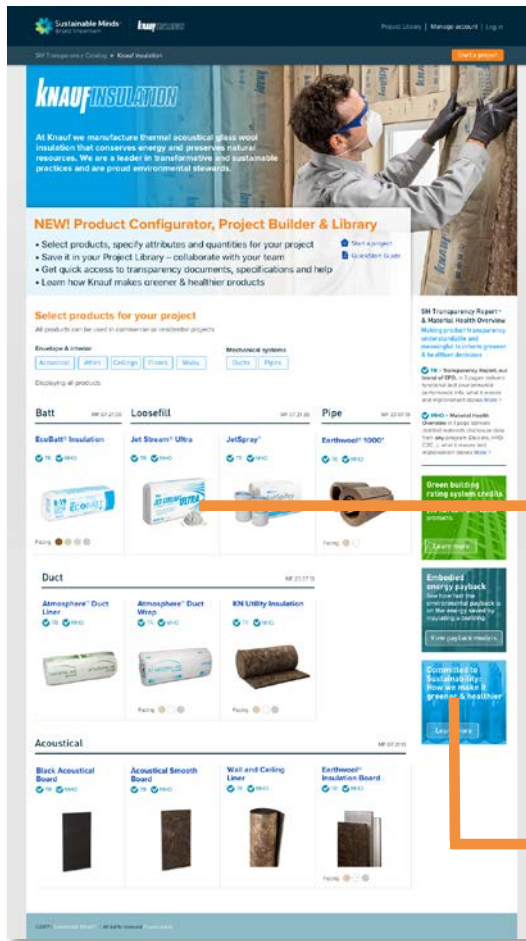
Sustainable Minds Brand Showroom

Project Library | Manage account | Log in

SM Transparency Catalog » Knauf Insulation

Start a project

KNAUF INSULATION

At Knauf we manufacture thermal acoustical glass wool insulation that conserves energy and preserves natural resources. We are a leader in transformative and sustainable practices and are proud environmental stewards.

NEW! Product Configurator, Project Builder & Library

• Select products, specify attributes and quantities for your project
• Save it in your Project Library – collaborate with your team
• Get quick access to transparency documents, specifications and help
• Learn how Knauf makes greener & healthier products

Start a project

QuickStart Guide

Select products for your project

All products can be used in commercial or residential projects

Envelope & interior

Acoustical | Attics | Ceilings | Floors | Walls

Mechanical systems

Ducts | Pipes

Displaying all products

Batt

EcoBatt® Insulation

TR MHO

Facing

Loosefill

Jet Stream® Ultra

JetSpray®

TR MHO

Pipe

Earthwool® 1000°

TR MHO

Facing

Duct

Atmosphere® Duct Liner

TR MHO

Atmosphere® Duct Wrap

TR MHO

KN Utility Insulation

TR MHO

Facing

Acoustical

Black Acoustical Board

TR MHO

Acoustical Smooth Board

TR MHO

Wall and Ceiling Liner

TR MHO

Earthwool® Insulation Board

TR MHO

Facing

SM Transparency Report + & Material Health Overview

Making product transparency understandable and meaningful to inform greener & healthier decisions

TR – Transparency Report, our brand of EPD. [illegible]

MHO – Material Health Overview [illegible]

Green building rating system credits

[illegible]

Learn more

Embodied energy payback

See how fast the environmental payback is on the energy saved by insulating a building

View payback models

Committed to Sustainability: How we make it greener & healthier

Learn more

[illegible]